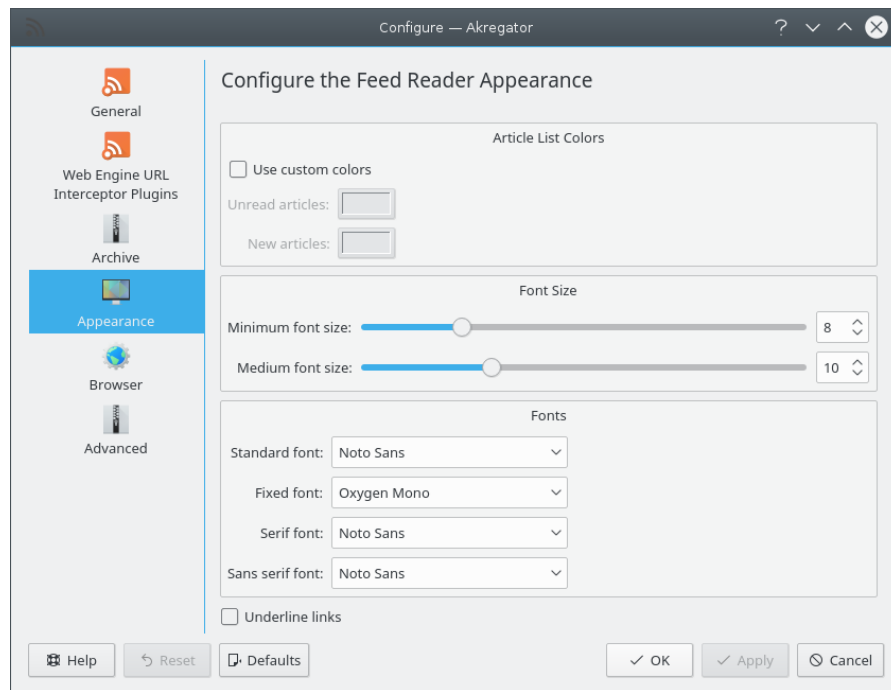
Configure — Akregator

General

Web Engine URL Interceptor Plugins

Archive

Appearance

Browser

Advanced

Configure the Feed Reader Appearance

Article List Colors

Use custom colors

Unread articles:

New articles:

Font Size

Minimum font size: 8

Medium font size: 10

Fonts

Standard font: Noto Sans

Fixed font: Oxygen Mono

Serif font: Noto Sans

Sans serif font: Noto Sans

Underline links

Help

Reset

Defaults

OK

Apply

Cancel